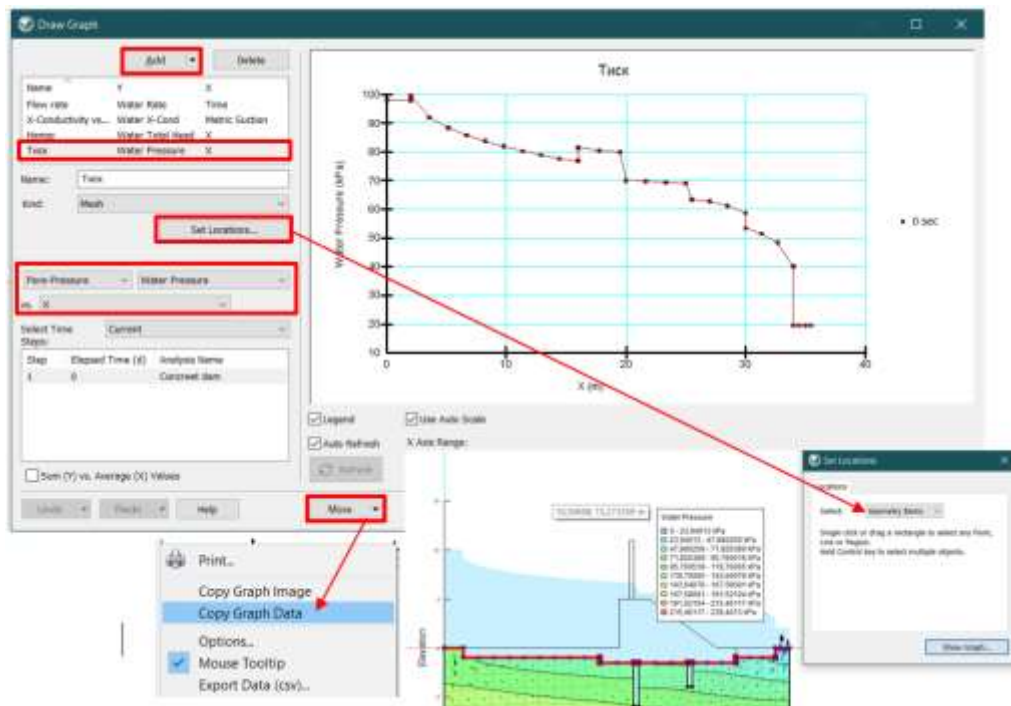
Draw Graph

Add

Delete

| Name | Y | X |
|---|---|---|
| Flow rate | Water Rate | Time |
| X-Conductivity vs... | Water X-Cond | Matric Suction |
| Heads | Water Total Head | X |
| Тиск | Water Pressure | X |

Name: Тиск

Kind: Mesh

Set Locations...

Pore-Pressure | Water Pressure

vs. X

Select Time Steps: Current

| Step | Elapsed Time (d) | Analysis Name |
|---|---|---|
| 1 | 0 | Concreet dam |

Sum (Y) vs. Average (X) Values

Undo | Redo | Help

More

Тиск

Water Pressure (kPa)

X (m)

0 sec

Legend

Auto Refresh

Refresh

Use Auto Scale

X Axis Range:

Print...

Copy Graph Image

Copy Graph Data

Options...

Mouse Tooltip

Export Data (csv)...

Water Pressure

Elevation

Set Locations

Locations

Select: Geometry Items

Single click or drag a rectangle to select any Point, Line or Region.
Hold Control key to select multiple objects.

Show Graph...